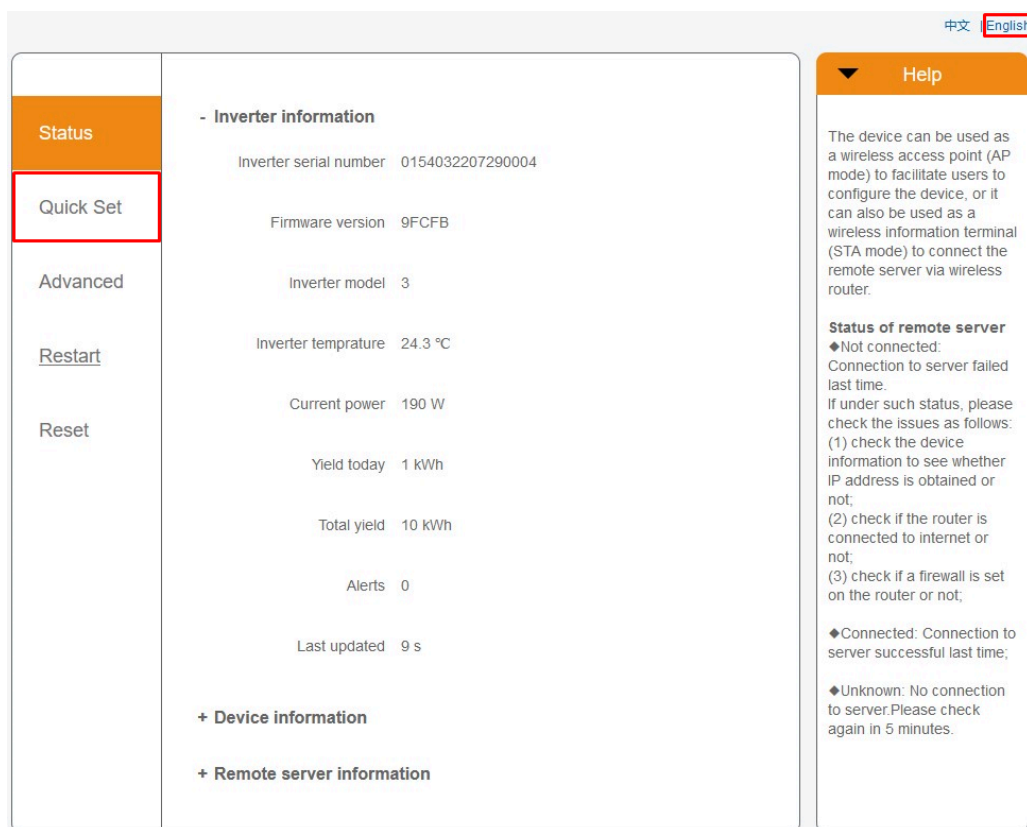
中文 | Englis

Status

Quick Set

Advanced

Restart

Reset

- Inverter information

Inverter serial number 0154032207290004

Firmware version 9FCFB

Inverter model 3

Inverter temprature 24.3 ℃

Current power 190 W

Yield today 1 kWh

Total yield 10 kWh

Alerts 0

Last updated 9 s

+ Device information

+ Remote server information

Help

The device can be used as a wireless access point (AP mode) to facilitate users to configure the device, or it can also be used as a wireless information terminal (STA mode) to connect the remote server via wireless router.

Status of remote server
◆Not connected: Connection to server failed last time.
If under such status, please check the issues as follows:
(1) check the device information to see whether IP address is obtained or not;
(2) check if the router is connected to internet or not;
(3) check if a firewall is set on the router or not;

◆Connected: Connection to server successful last time;

◆Unknown: No connection to server.Please check again in 5 minutes.